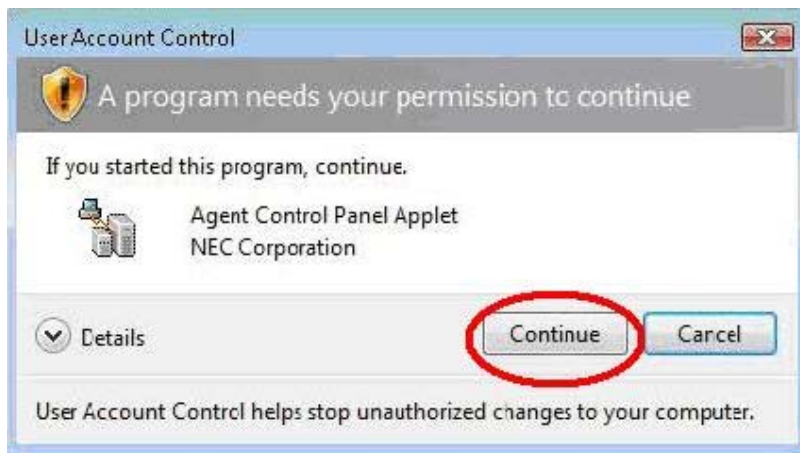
User Account Control

A program needs your permission to continue

If you started this program, continue.

Agent Control Panel Applet
NEC Corporation

Details

Continue

Cancel

User Account Control helps stop unauthorized changes to your computer.